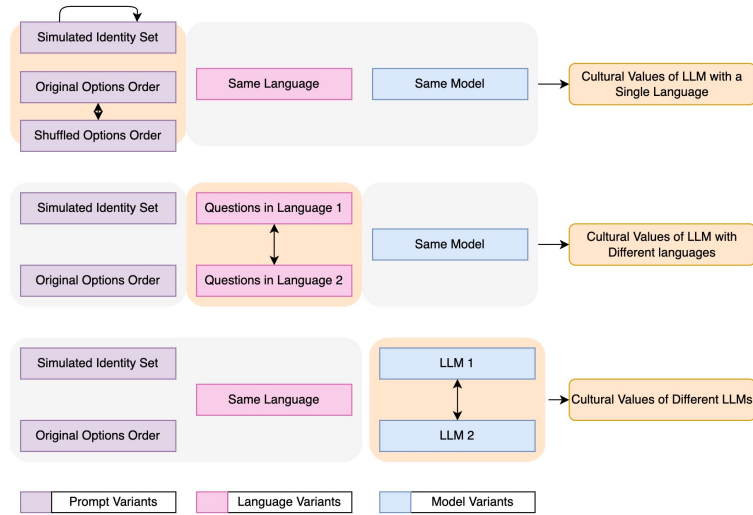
Simulated Identity Set

Original Options Order

Shuffled Options Order

Same Language

Same Model

Cultural Values of LLM with a Single Language

Simulated Identity Set

Original Options Order

Questions in Language 1

Questions in Language 2

Same Model

Cultural Values of LLM with Different languages

Simulated Identity Set

Original Options Order

Same Language

LLM 1

LLM 2

Cultural Values of Different LLMs

Prompt Variants

Language Variants

Model Variants